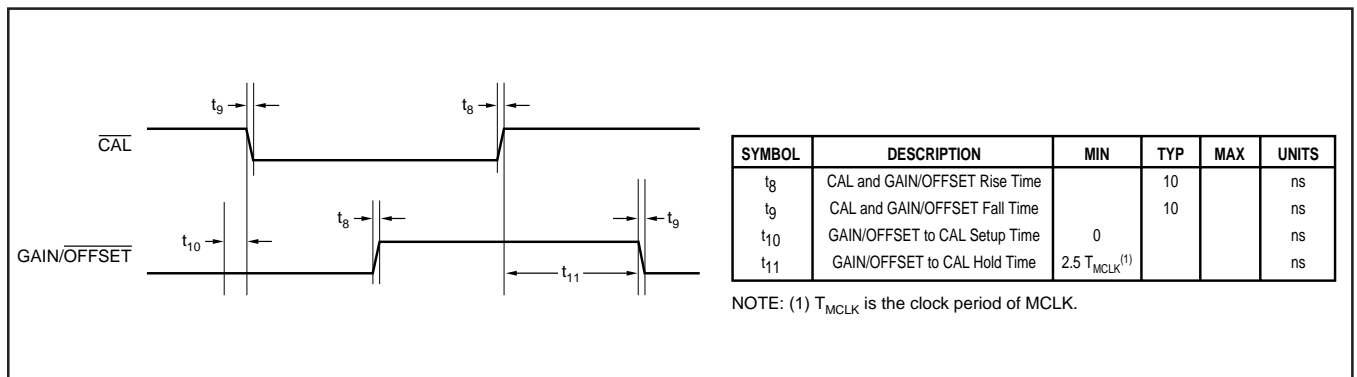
$t_9$

$t_8$

$\overline{CAL}$

$t_8$

$t_9$

$t_{10}$

GAIN/$\overline{OFFSET}$

$t_{11}$

| SYMBOL | DESCRIPTION | MIN | TYP | MAX | UNITS |
|---|---|---|---|---|---|
| $t_8$ | CAL and GAIN/OFFSET Rise Time | | 10 | | ns |
| $t_9$ | CAL and GAIN/OFFSET Fall Time | | 10 | | ns |
| $t_{10}$ | GAIN/OFFSET to CAL Setup Time | 0 | | | ns |
| $t_{11}$ | GAIN/OFFSET to CAL Hold Time | 2.5 $T_{MCLK}^{(1)}$ | | | ns |

NOTE: (1) $T_{MCLK}$ is the clock period of MCLK.